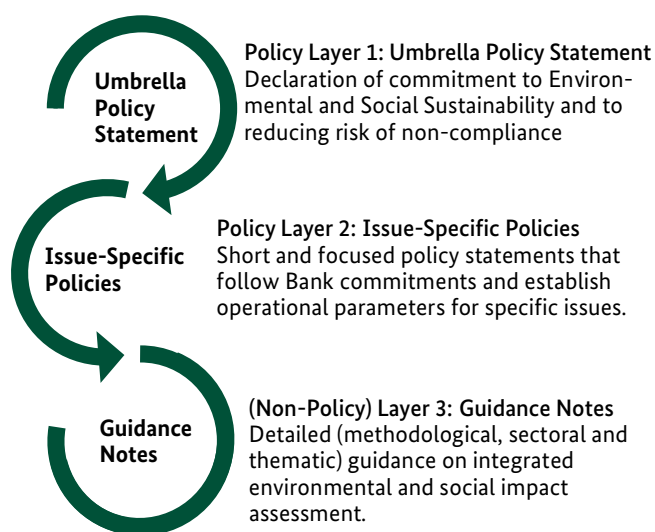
Umbrella Policy Statement

Policy Layer 1: Umbrella Policy Statement
Declaration of commitment to Environmental and Social Sustainability and to reducing risk of non-compliance

Issue-Specific Policies

Policy Layer 2: Issue-Specific Policies
Short and focused policy statements that follow Bank commitments and establish operational parameters for specific issues.

Guidance Notes

(Non-Policy) Layer 3: Guidance Notes
Detailed (methodological, sectoral and thematic) guidance on integrated environmental and social impact assessment.